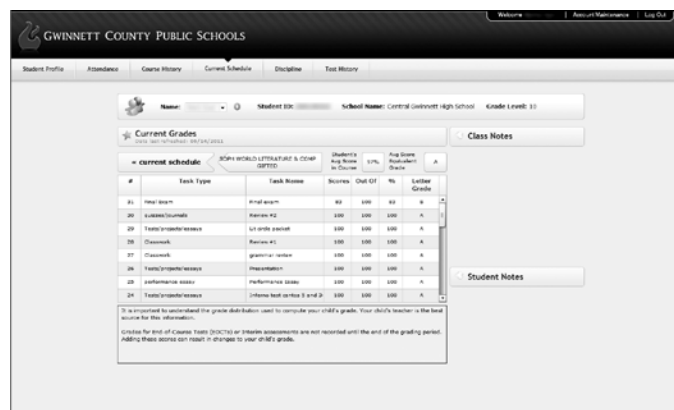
Welcome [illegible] | Account Maintenance | Log Out

GWINNETT COUNTY PUBLIC SCHOOLS

Student Profile | Attendance | Course History | Current Schedule | Discipline | Test History

Name: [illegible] Student ID: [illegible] School Name: Central Gwinnett High School Grade Level: 10

Current Grades
Data last refreshed: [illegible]

« current schedule | 10TH WORLD LITERATURE & COMP GIFTED | Student's Avg Score in Course | 97% | Avg Score Equivalent Grade | A

| # | Task Type | Task Name | Scores | Out Of | % | Letter Grade |
|---|---|---|---|---|---|---|
| 31 | final exam | Final exam | 93 | 100 | 93 | A |
| 30 | quizzes/journals | Review #2 | 100 | 100 | 100 | A |
| 29 | Tests/projects/essays | Lit circle packet | 100 | 100 | 100 | A |
| 28 | Classwork | Review #1 | 100 | 100 | 100 | A |
| 27 | Classwork | grammar lesson | 100 | 100 | 100 | A |
| 26 | Tests/projects/essays | Presentation | 100 | 100 | 100 | A |
| 25 | performance essay | Performance Essay | 100 | 100 | 100 | A |
| 24 | Tests/projects/essays | Informational text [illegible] | 100 | 100 | 100 | A |

It is important to understand the grade distribution used to compute your child's grade. Your child's teacher is the best source for this information.

Grades for End-of-Course Tests (EOCTs) or Interim assessments are not recorded until the end of the grading period. Adding these scores can result in changes to your child's grade.

Class Notes

Student Notes